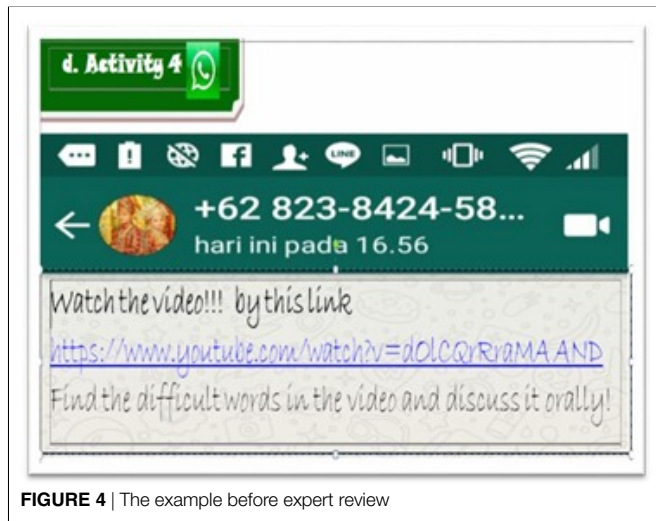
d. Activity 4

LINE

+62 823-8424-58...
hari ini pada 16.56

Watch the video!!! by this link
https://www.youtube.com/watch?v=dOlCQrRraMA AND
Find the difficult words in the video and discuss it orally!

**FIGURE 4** | The example before expert review